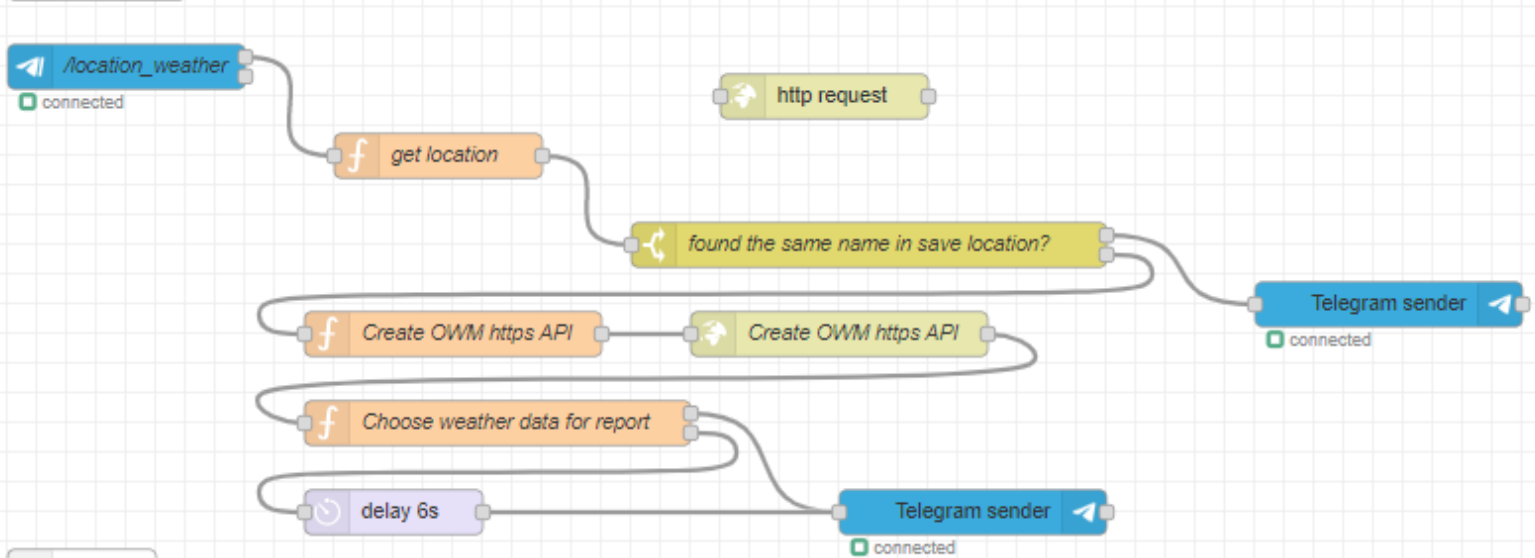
/location_weather
connected

http request

get location

found the same name in save location?

Telegram sender
connected

Create OWM https API

Create OWM https API

Choose weather data for report

delay 6s

Telegram sender
connected